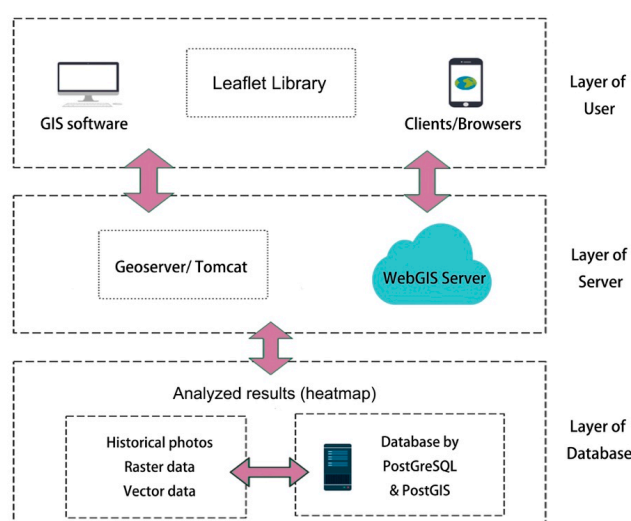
Leaflet Library

GIS software

Clients/Browsers

Layer of User

Geoserver/ Tomcat

WebGIS Server

Layer of Server

Analyzed results (heatmap)

Historical photos
Raster data
Vector data

Database by PostGreSQL & PostGIS

Layer of Database